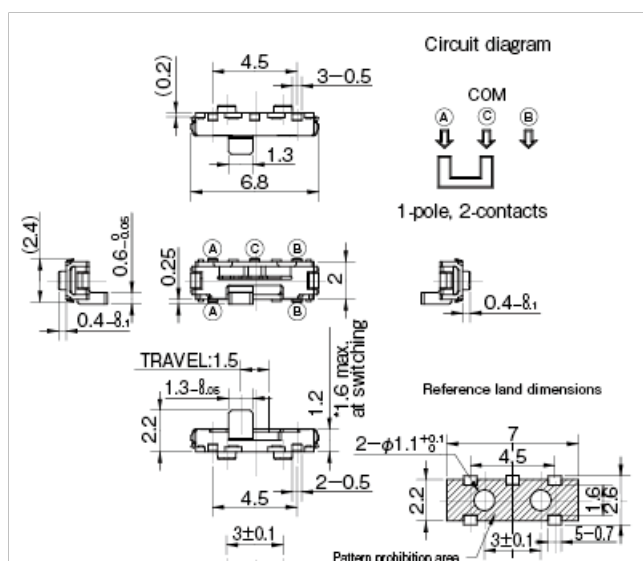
(0.2)
4.5
3−0.5
1.3
6.8

Circuit diagram
COM
A C B
1-pole, 2-contacts

(2.4)
$0.6^{\ 0}_{-0.05}$
$0.4^{\ 0}_{-0.1}$
A C B
0.25
2
A B
$0.4^{\ 0}_{-0.1}$

TRAVEL:1.5
$1.3^{\ 0}_{-0.05}$
2.2
1.2
*1.6 max. at switching
4.5
2−0.5
3±0.1

Reference land dimensions
$2-\phi 1.1^{+0.1}_{\ 0}$
7
4.5
2.2
1.6
2.6
3±0.1
5−0.7
Pattern prohibition area